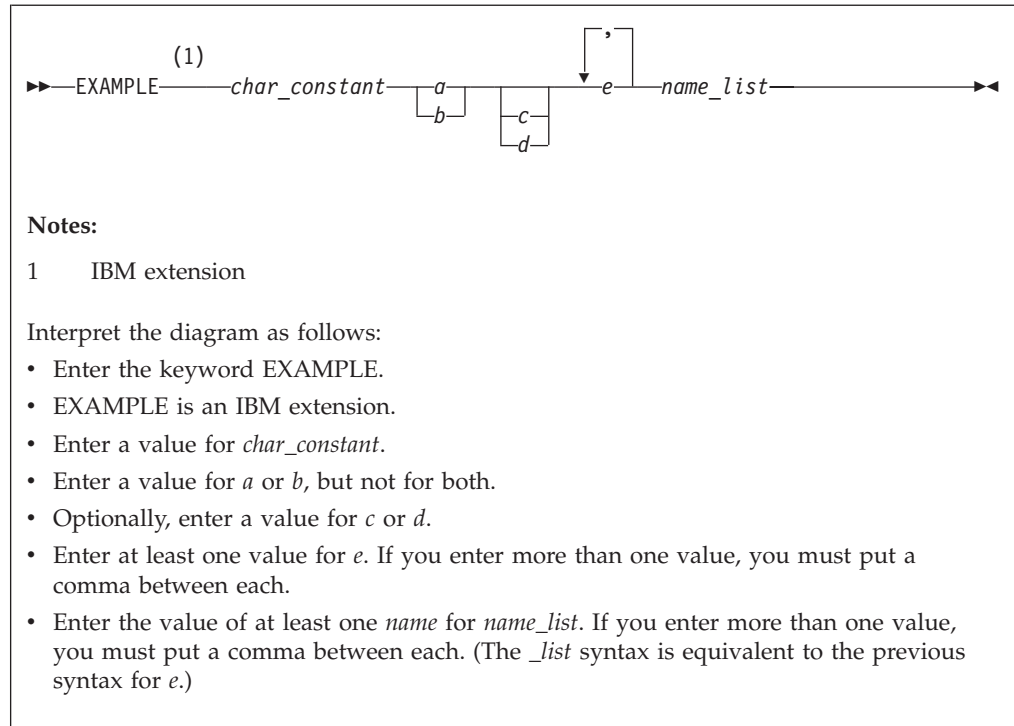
(1)
EXAMPLE char_constant a b c d , e name_list

**Notes:**

1 IBM extension

Interpret the diagram as follows:

- Enter the keyword EXAMPLE.
- EXAMPLE is an IBM extension.
- Enter a value for *char_constant*.
- Enter a value for *a* or *b*, but not for both.
- Optionally, enter a value for *c* or *d*.
- Enter at least one value for *e*. If you enter more than one value, you must put a comma between each.
- Enter the value of at least one *name* for *name_list*. If you enter more than one value, you must put a comma between each. (The *_list* syntax is equivalent to the previous syntax for *e*.)